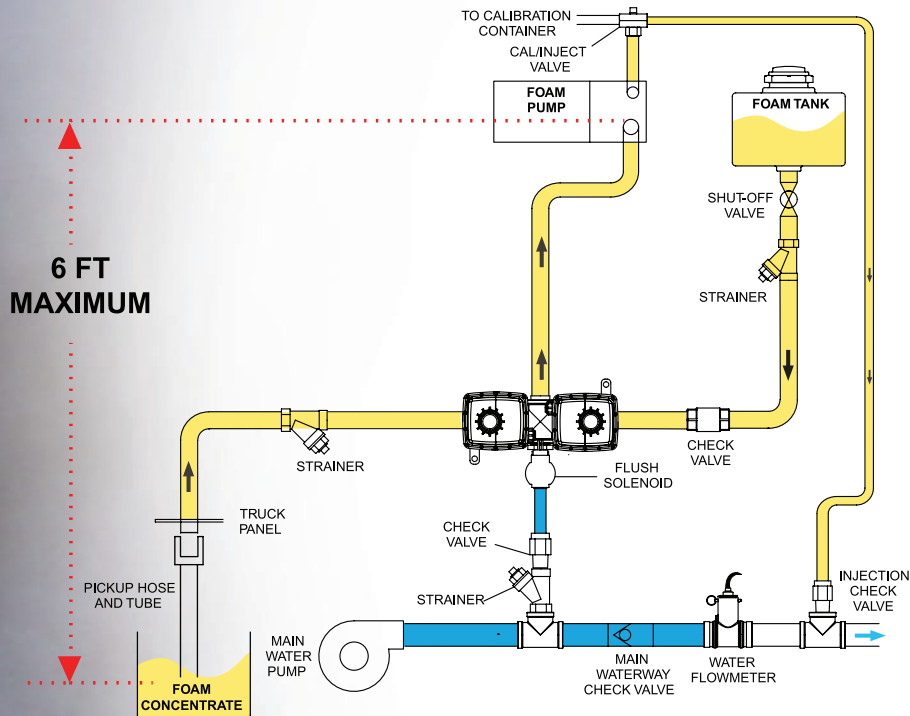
TO CALIBRATION CONTAINER

CAL/INJECT VALVE

FOAM PUMP

FOAM TANK

SHUT-OFF VALVE

STRAINER

6 FT MAXIMUM

STRAINER

CHECK VALVE

FLUSH SOLENOID

TRUCK PANEL

CHECK VALVE

PICKUP HOSE AND TUBE

STRAINER

INJECTION CHECK VALVE

MAIN WATER PUMP

MAIN WATERWAY CHECK VALVE

WATER FLOWMETER

FOAM CONCENTRATE